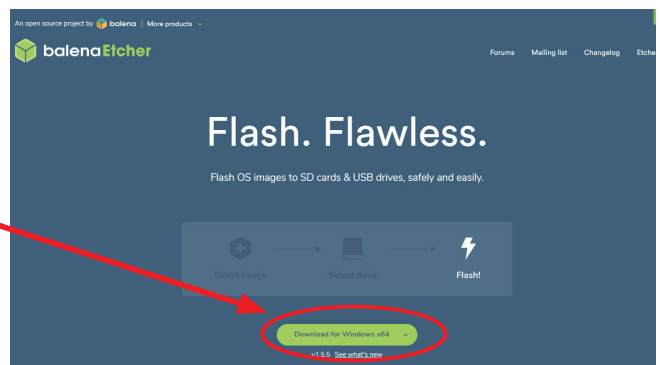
An open source project by balena | More products

balenaEtcher

Forums Mailing list Changelog Etche

Flash. Flawless.

Flash OS images to SD cards & USB drives, safely and easily.

Select image Select drive Flash!

Download for Windows x64

v1.5.5 See what's new